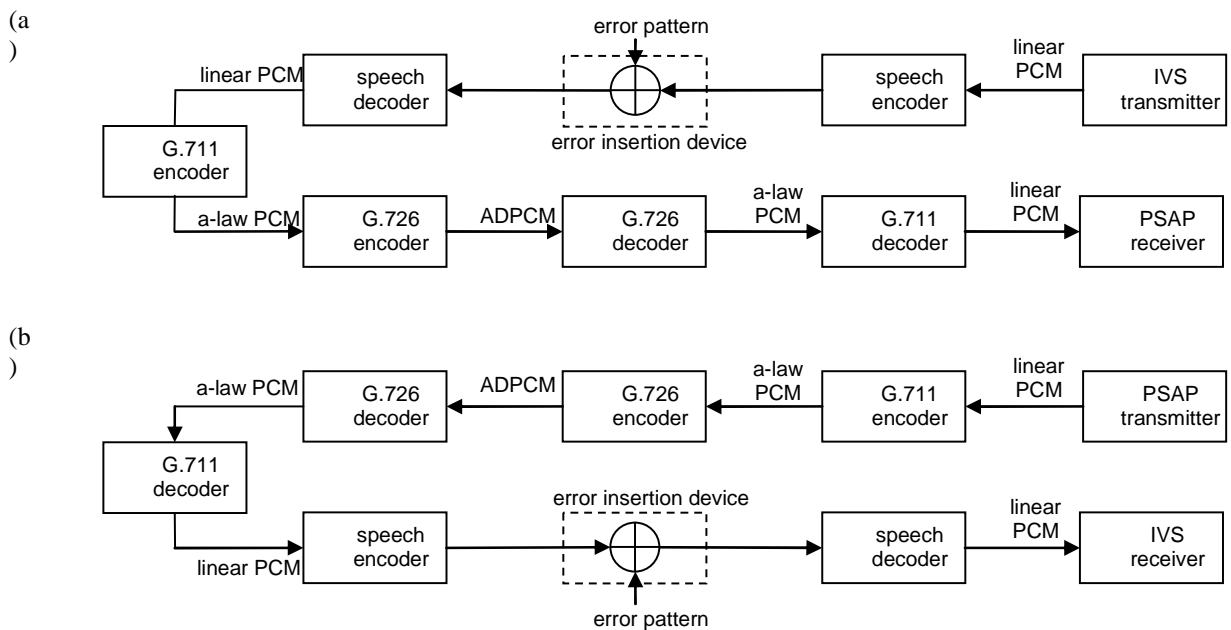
(a)

error pattern

linear PCM

speech decoder

error insertion device

speech encoder

linear PCM

IVS transmitter

G.711 encoder

a-law PCM

G.726 encoder

ADPCM

G.726 decoder

a-law PCM

G.711 decoder

linear PCM

PSAP receiver

(b)

a-law PCM

G.726 decoder

ADPCM

G.726 encoder

a-law PCM

G.711 encoder

linear PCM

PSAP transmitter

G.711 decoder

error insertion device

linear PCM

speech encoder

speech decoder

linear PCM

IVS receiver

error pattern